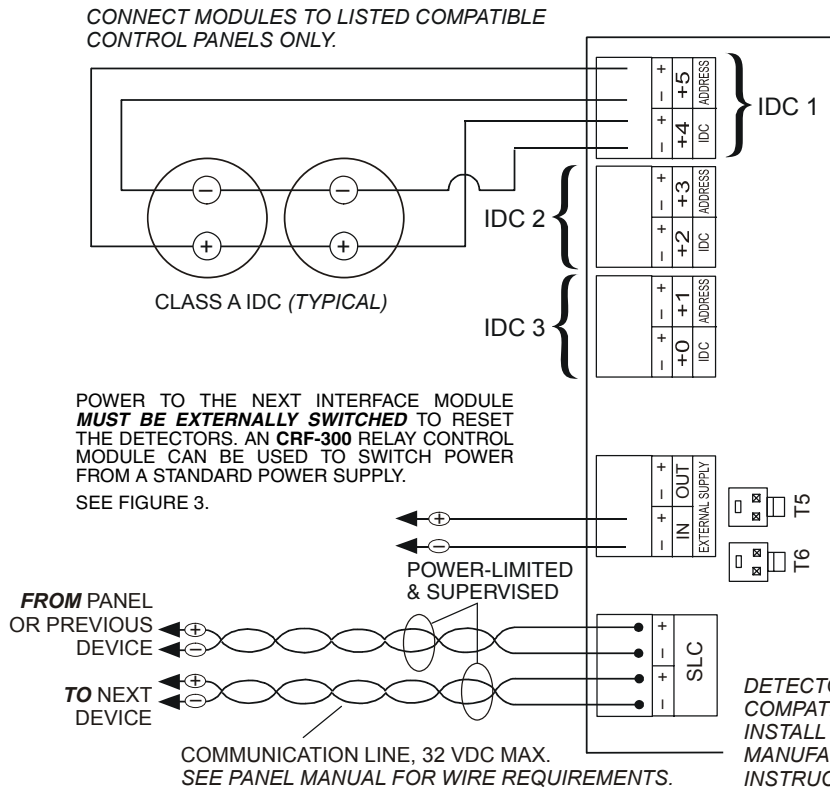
CONNECT MODULES TO LISTED COMPATIBLE CONTROL PANELS ONLY.

+
–
+5
ADDRESS
+
–
+4
IDC
IDC 1

+
–
+3
ADDRESS
+
–
+2
IDC
IDC 2

+
–
+1
ADDRESS
+
–
+0
IDC
IDC 3

CLASS A IDC (TYPICAL)

POWER TO THE NEXT INTERFACE MODULE MUST BE EXTERNALLY SWITCHED TO RESET THE DETECTORS. AN CRF-300 RELAY CONTROL MODULE CAN BE USED TO SWITCH POWER FROM A STANDARD POWER SUPPLY.

SEE FIGURE 3.

+
–
OUT
+
–
IN
EXTERNAL SUPPLY

T5
T6

POWER-LIMITED & SUPERVISED

FROM PANEL OR PREVIOUS DEVICE

TO NEXT DEVICE

+
–
+
–
SLC

DETECTO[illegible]
COMPAT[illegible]
INSTALL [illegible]
MANUFA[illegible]
INSTRUC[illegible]

COMMUNICATION LINE, 32 VDC MAX.
SEE PANEL MANUAL FOR WIRE REQUIREMENTS.